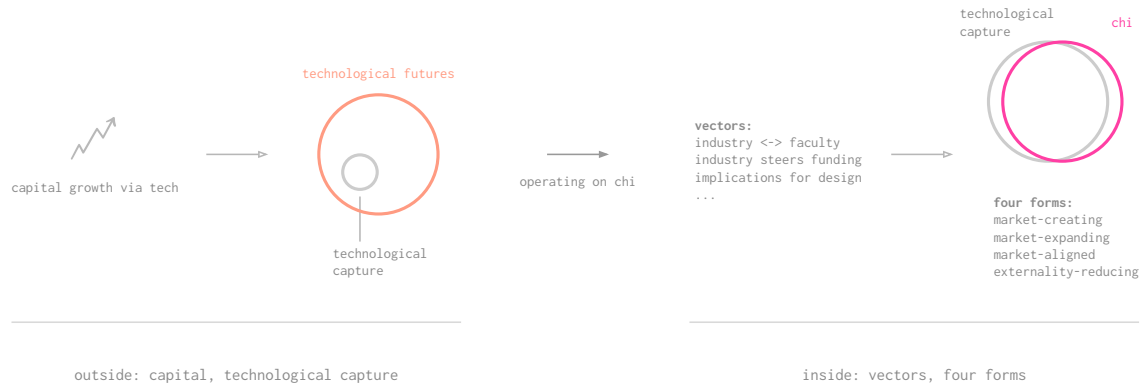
capital growth via tech

technological futures

technological capture

operating on chi

vectors:
industry <-> faculty
industry steers funding
implications for design
...

technological capture

chi

four forms:
market-creating
market-expanding
market-aligned
externality-reducing

outside: capital, technological capture

inside: vectors, four forms